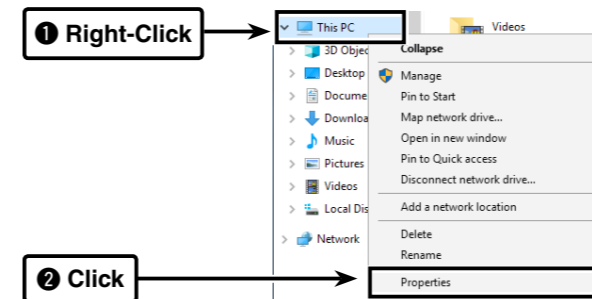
❶ Right-Click

This PC
3D Objec
Desktop
Docume
Downloa
Music
Pictures
Videos
Local Dis
Network

Videos

Collapse
Manage
Pin to Start
Map network drive...
Open in new window
Pin to Quick access
Disconnect network drive...
Add a network location
Delete
Rename
Properties

❷ Click